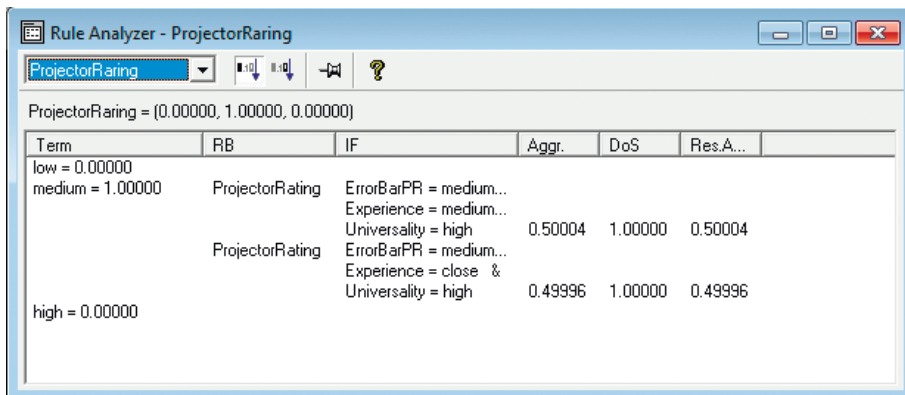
Rule Analyzer - ProjectorRaring

ProjectorRaring

ProjectorRaring = (0.00000, 1.00000, 0.00000)

| Term | RB | IF | Aggr. | DoS | Res.A... |
|---|---|---|---|---|---|
| low = 0.00000 | | | | | |
| medium = 1.00000 | ProjectorRating | ErrorBarPR = medium... Experience = medium... Universality = high | 0.50004 | 1.00000 | 0.50004 |
| | ProjectorRating | ErrorBarPR = medium... Experience = close & Universality = high | 0.49996 | 1.00000 | 0.49996 |
| high = 0.00000 | | | | | |